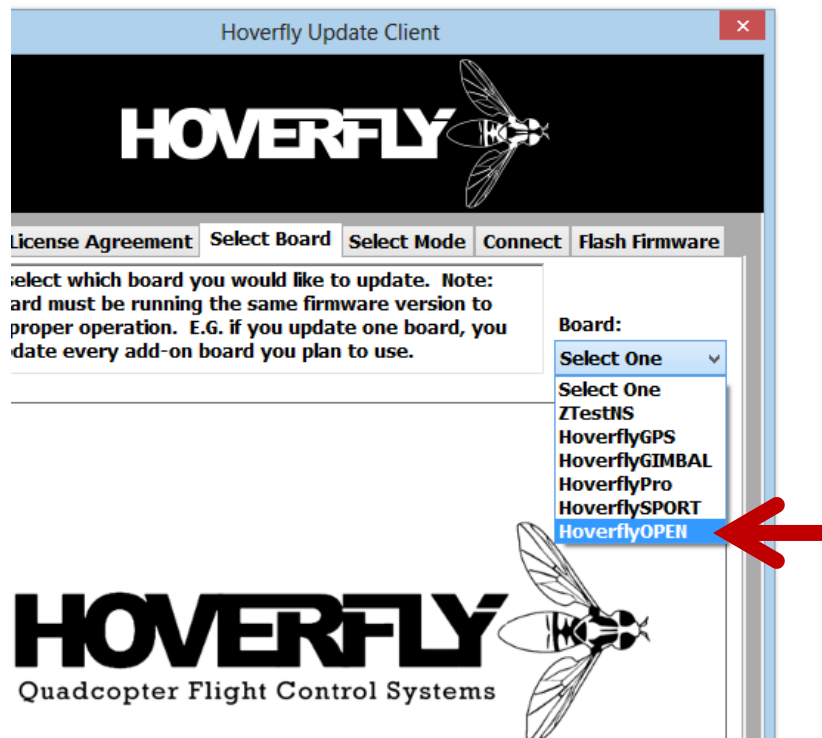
Hoverfly Update Client

HOVERFLY

License Agreement | Select Board | Select Mode | Connect | Flash Firmware

elect which board you would like to update. Note: ard must be running the same firmware version to proper operation. E.G. if you update one board, you date every add-on board you plan to use.

Board:

Select One

Select One
ZTestNS
HoverflyGPS
HoverflyGIMBAL
HoverflyPro
HoverflySPORT
HoverflyOPEN

HOVERFLY
Quadcopter Flight Control Systems